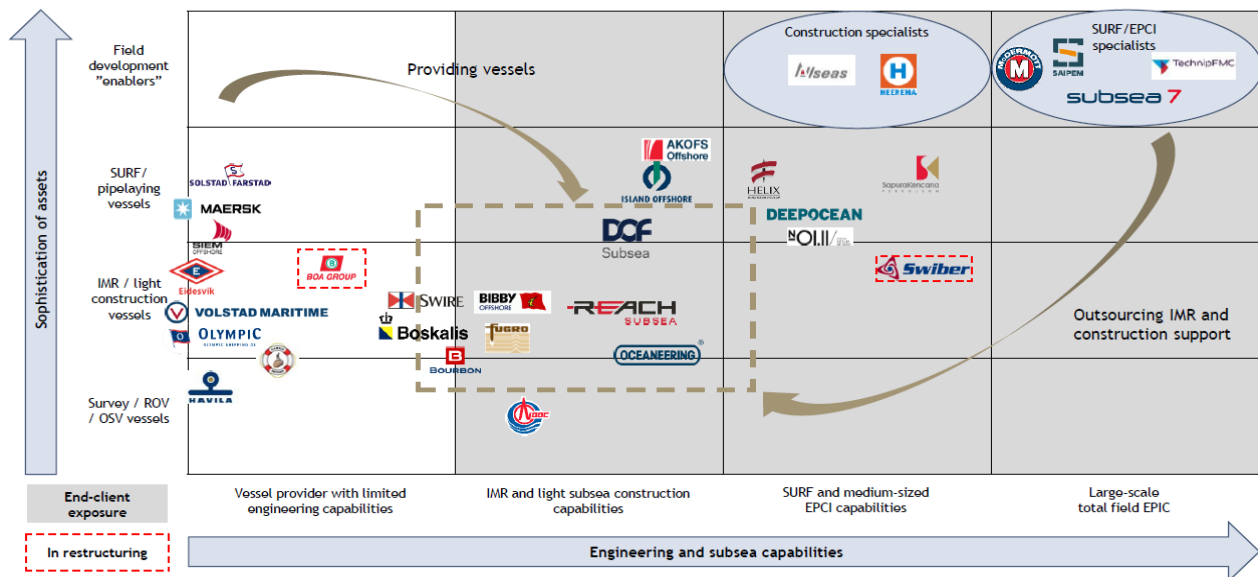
Sophistication of assets

Field development "enablers"

SURF/ pipelaying vessels

IMR / light construction vessels

Survey / ROV / OSV vessels

Providing vessels

Construction specialists

Allseas

HEEREMA

SURF/EPCI specialists

McDERMOTT

SAIPEM

TechnipFMC

subsea 7

SOLSTAD FARSTAD

MAERSK

SIEM OFFSHORE

Eidesvik

BOA GROUP

VOLSTAD MARITIME

OLYMPIC

HAVILA

AKOFS Offshore

ISLAND OFFSHORE

DOF Subsea

SWIRE

BIBBY OFFSHORE

Boskalis

FUGRO

REACH SUBSEA

BOURBON

OCEANEERING

HELIX

SapuraKencana

DEEPOCEAN

Swiber

Outsourcing IMR and construction support

End-client exposure

In restructuring

Vessel provider with limited engineering capabilities

IMR and light subsea construction capabilities

SURF and medium-sized EPCI capabilities

Large-scale total field EPIC

Engineering and subsea capabilities